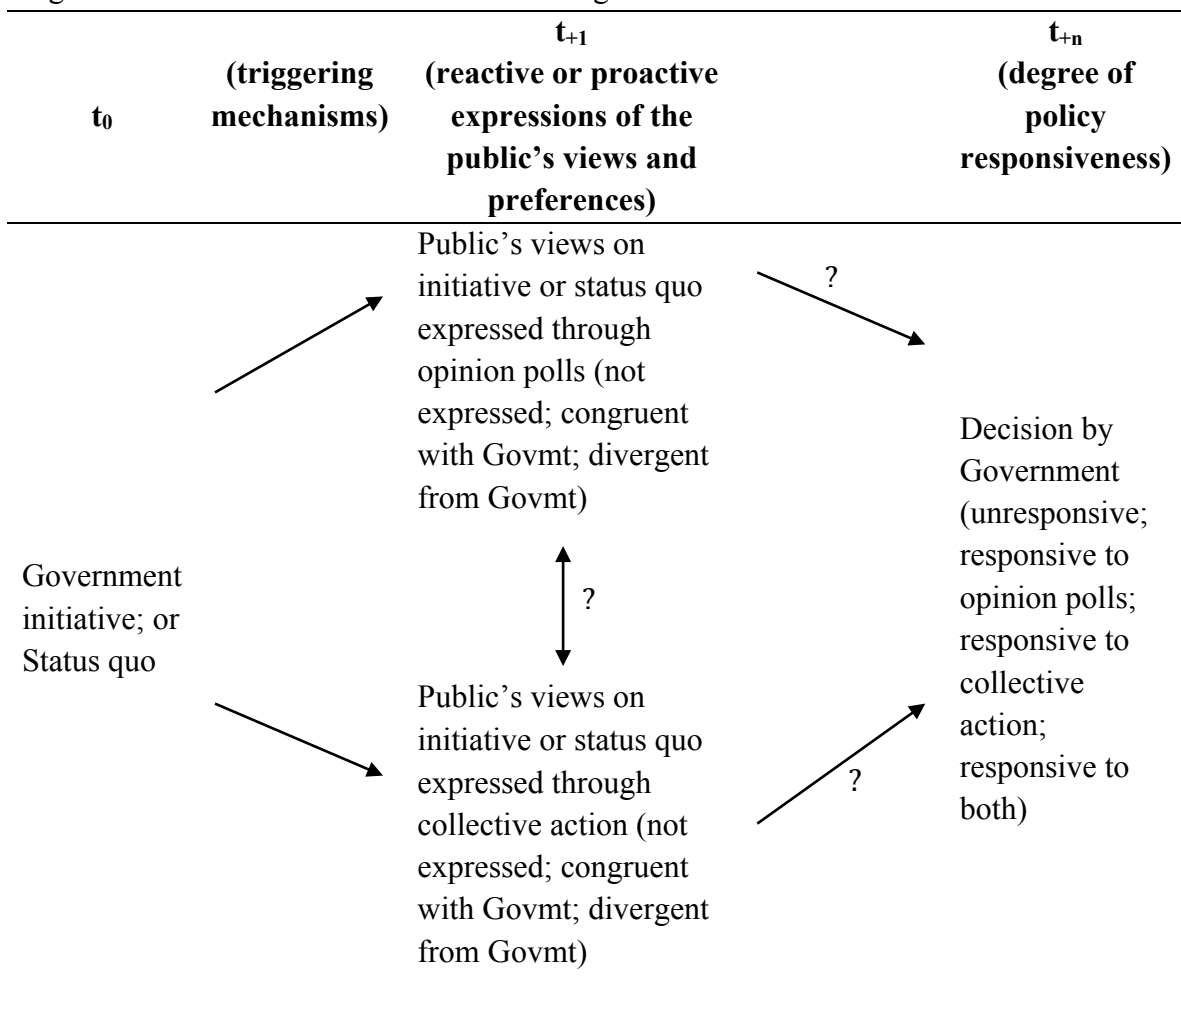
$t_0$ (triggering mechanisms)

$t_{+1}$ (reactive or proactive expressions of the public's views and preferences)

$t_{+n}$ (degree of policy responsiveness)

Public's views on initiative or status quo expressed through opinion polls (not expressed; congruent with Govmt; divergent from Govmt)

?

Government initiative; or Status quo

?

Decision by Government (unresponsive; responsive to opinion polls; responsive to collective action; responsive to both)

Public's views on initiative or status quo expressed through collective action (not expressed; congruent with Govmt; divergent from Govmt)

?